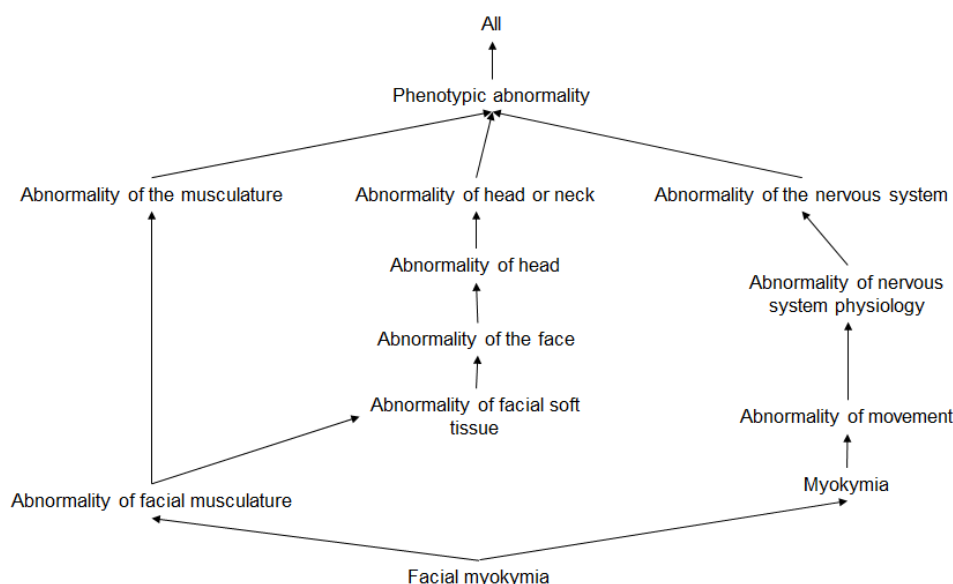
All

Phenotypic abnormality

Abnormality of the musculature

Abnormality of head or neck

Abnormality of the nervous system

Abnormality of head

Abnormality of nervous system physiology

Abnormality of the face

Abnormality of facial soft tissue

Abnormality of movement

Abnormality of facial musculature

Myokymia

Facial myokymia